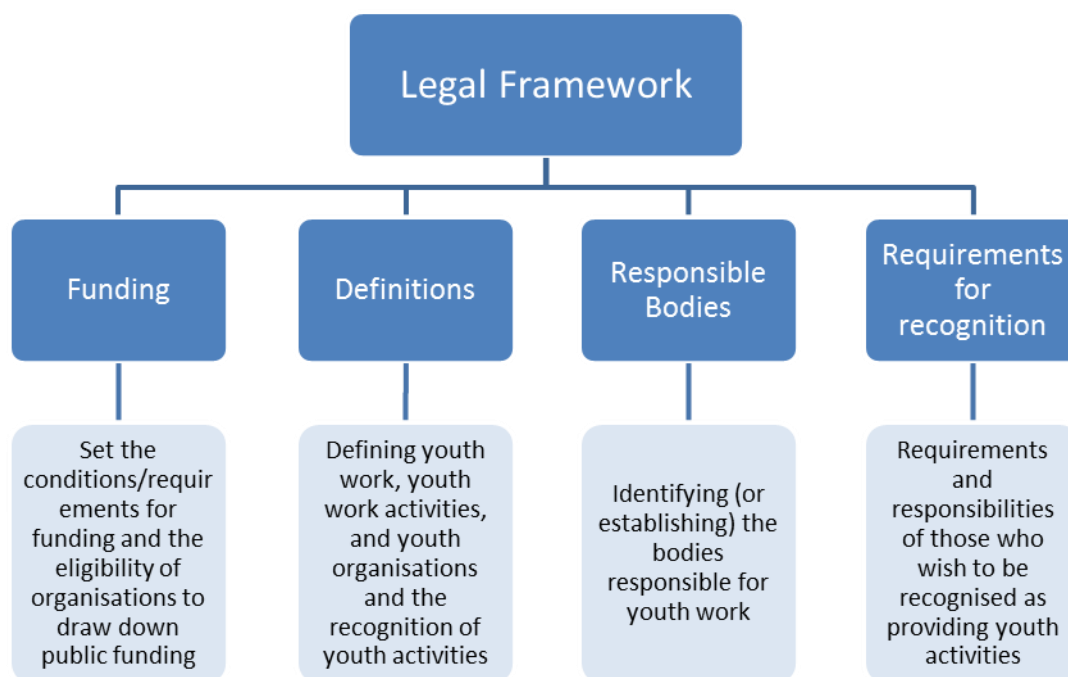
Legal Framework

Funding

Definitions

Responsible Bodies

Requirements for recognition

Set the conditions/requirements for funding and the eligibility of organisations to draw down public funding

Defining youth work, youth work activities, and youth organisations and the recognition of youth activities

Identifying (or establishing) the bodies responsible for youth work

Requirements and responsibilities of those who wish to be recognised as providing youth activities